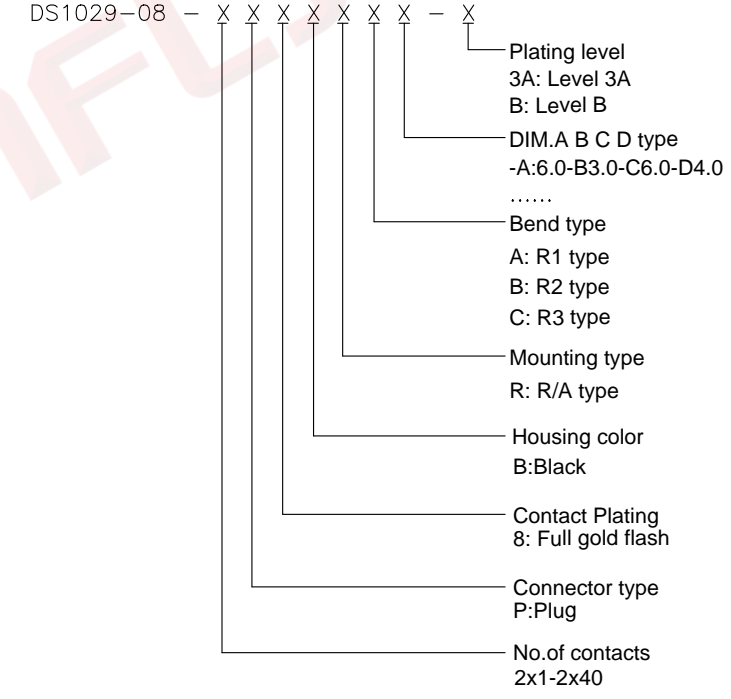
DS1029−08 − X X X X X X X − X

Plating level
3A: Level 3A
B: Level B

DIM.A B C D type
-A:6.0-B3.0-C6.0-D4.0
……

Bend type
A: R1 type
B: R2 type
C: R3 type

Mounting type
R: R/A type

Housing color
B:Black

Contact Plating
8: Full gold flash

Connector type
P:Plug

No.of contacts
2x1-2x40